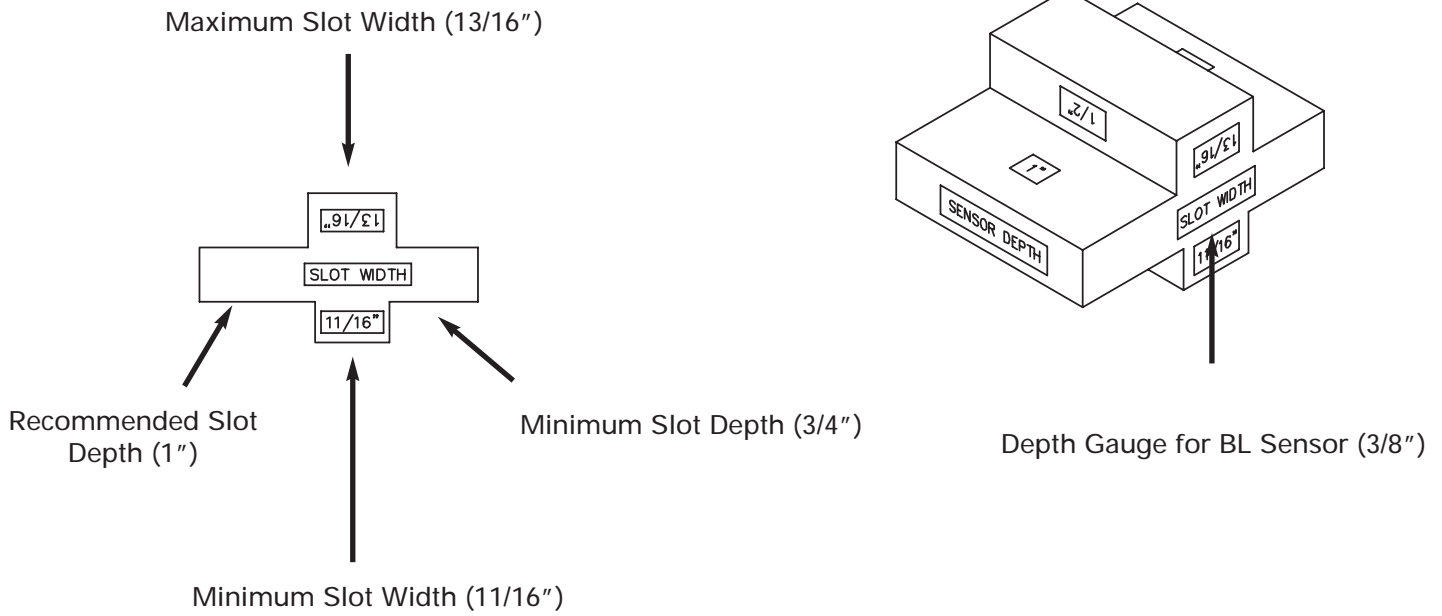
Maximum Slot Width (13/16″)

13/16"

SLOT WIDTH

11/16"

Recommended Slot Depth (1″)

Minimum Slot Depth (3/4″)

Minimum Slot Width (11/16″)

1/2"

1"

SENSOR DEPTH

13/16"

SLOT WIDTH

11/16"

Depth Gauge for BL Sensor (3/8″)